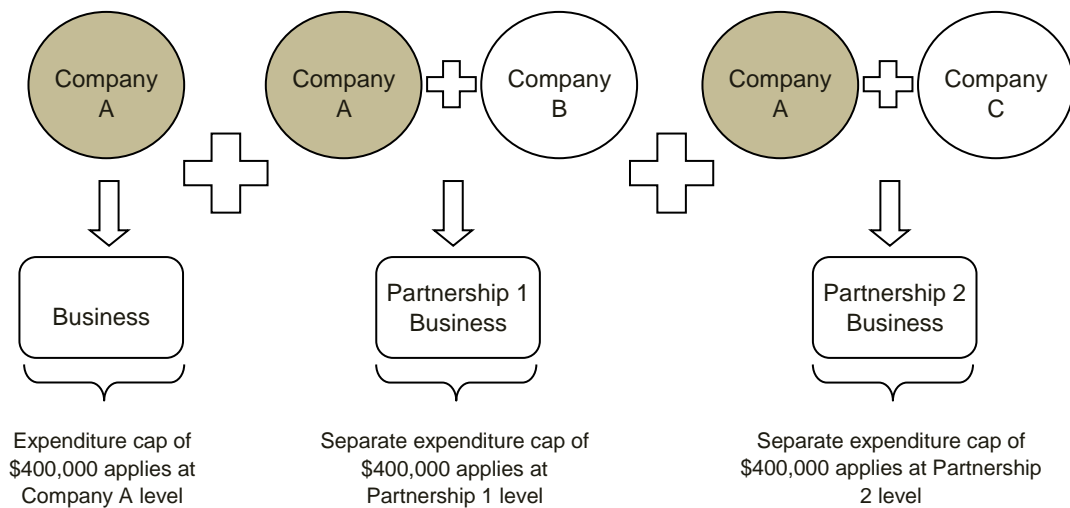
Company A

Company A

Company B

Company A

Company C

Business

Partnership 1 Business

Partnership 2 Business

Expenditure cap of \$400,000 applies at Company A level

Separate expenditure cap of \$400,000 applies at Partnership 1 level

Separate expenditure cap of \$400,000 applies at Partnership 2 level